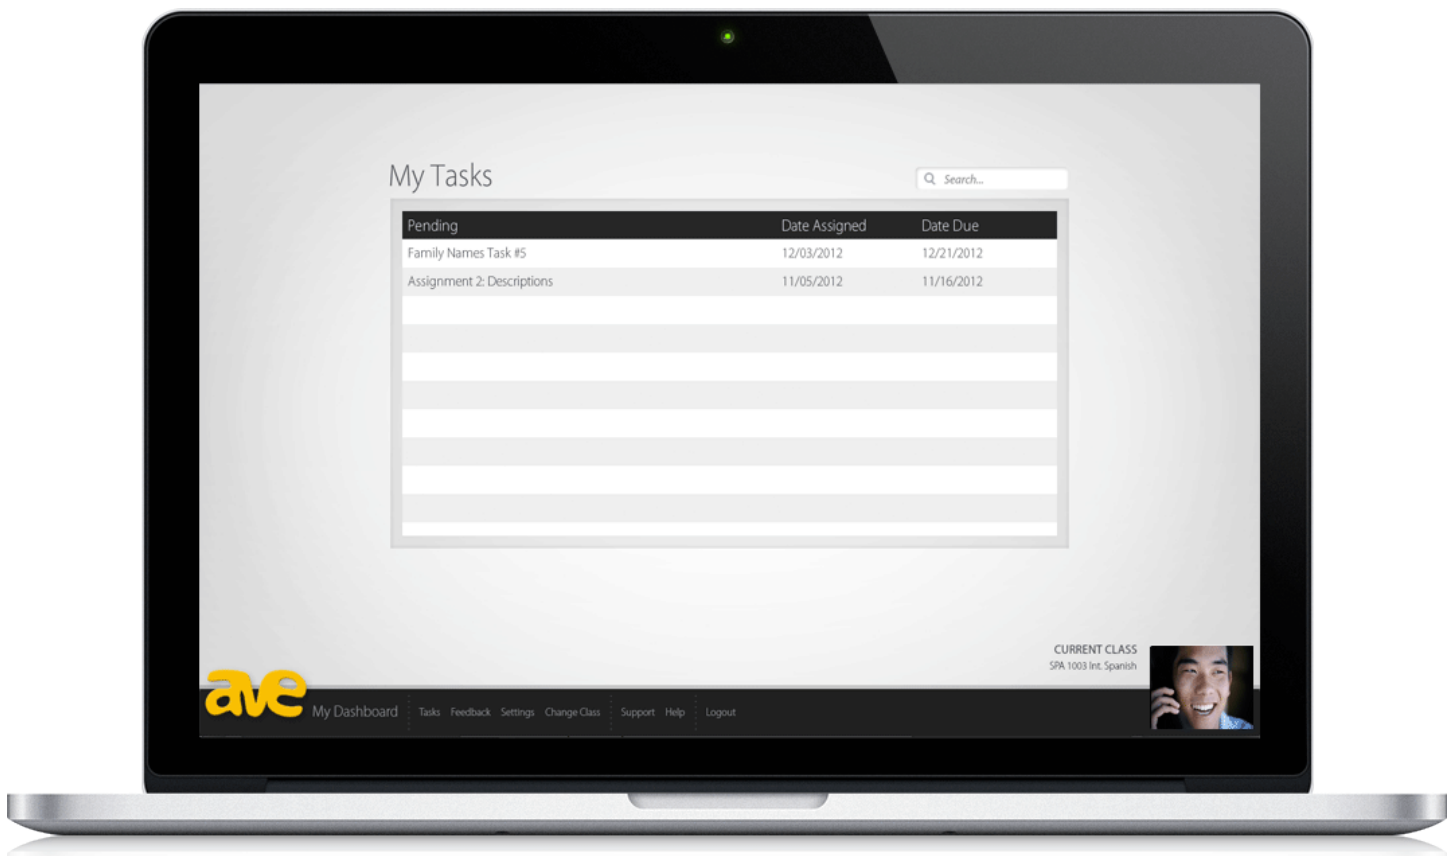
My Tasks

Search...

| Pending | Date Assigned | Date Due |
|---|---|---|
| Family Names Task #5 | 12/03/2012 | 12/21/2012 |
| Assignment 2: Descriptions | 11/05/2012 | 11/16/2012 |

CURRENT CLASS
SPA 1003 Int. Spanish

ave My Dashboard Tasks Feedback Settings Change Class Support Help Logout